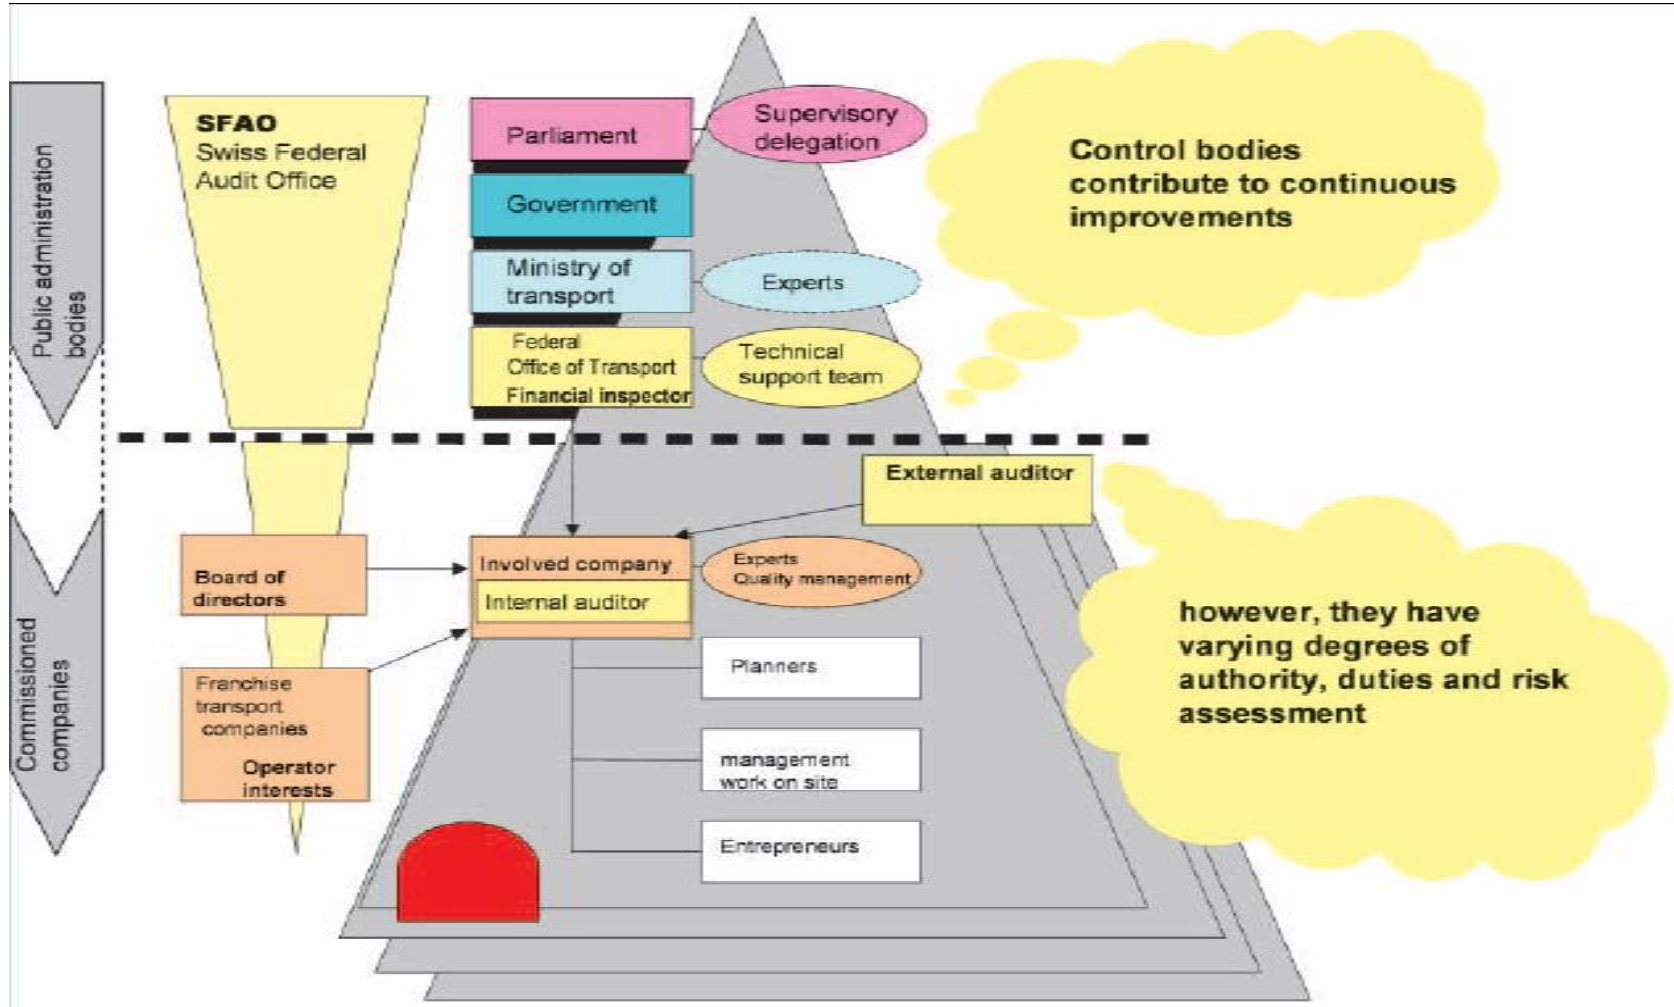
Public administration bodies

SFAO
Swiss Federal Audit Office

Parliament

Supervisory delegation

Government

Ministry of transport

Experts

Federal Office of Transport
Financial inspector

Technical support team

Control bodies contribute to continuous improvements

Commissioned companies

External auditor

Board of directors

Involved company

Internal auditor

Experts
Quality management

Franchise transport companies
Operator interests

Planners

management work on site

Entrepreneurs

however, they have varying degrees of authority, duties and risk assessment